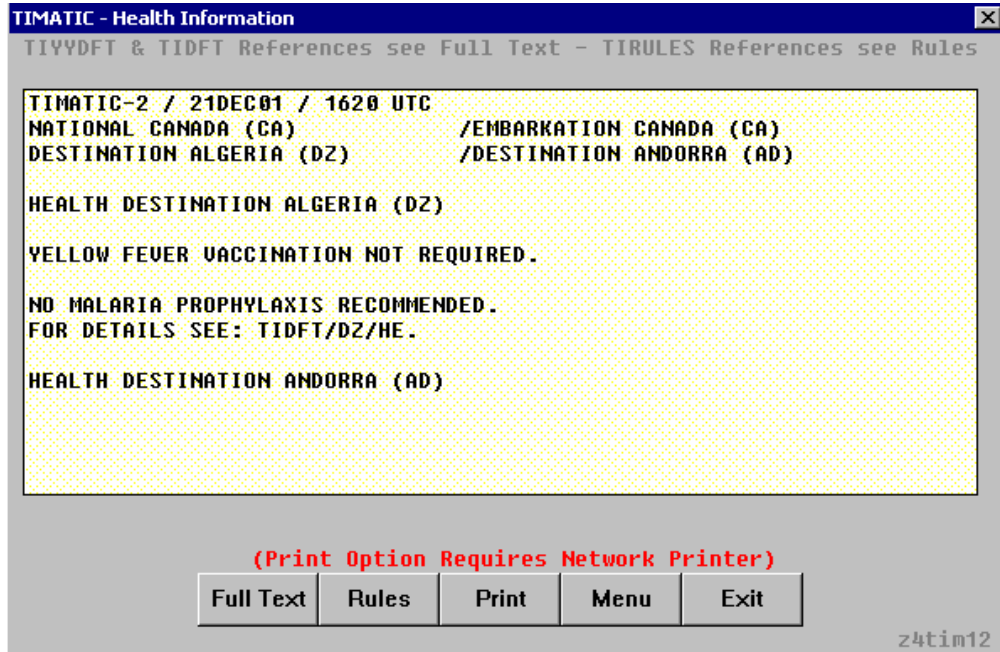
TIMATIC - Health Information

TIYYDFT & TIDFT References see Full Text - TIRULES References see Rules

TIMATIC-2 / 21DEC01 / 1620 UTC
NATIONAL CANADA (CA) /EMBARKATION CANADA (CA)
DESTINATION ALGERIA (DZ) /DESTINATION ANDORRA (AD)

HEALTH DESTINATION ALGERIA (DZ)

YELLOW FEVER VACCINATION NOT REQUIRED.

NO MALARIA PROPHYLAXIS RECOMMENDED.
FOR DETAILS SEE: TIDFT/DZ/HE.

HEALTH DESTINATION ANDORRA (AD)

(Print Option Requires Network Printer)

Full Text | Rules | Print | Menu | Exit

z4tim12